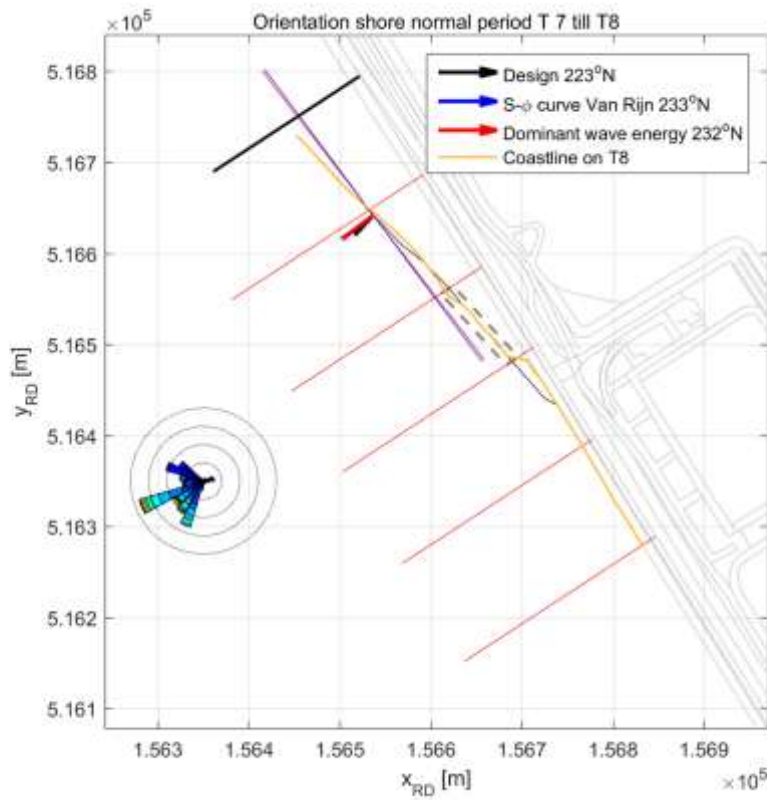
Orientation shore normal period T 7 till T8

$\times 10^5$

Design 223$^o$N
S-$\phi$ curve Van Rijn 233$^o$N
Dominant wave energy 232$^o$N
Coastline on T8

5.168
5.167
5.166
5.165
5.164
5.163
5.162
5.161

$y_{RD}$ [m]

1.563
1.564
1.565
1.566
1.567
1.568
1.569

$x_{RD}$ [m]

$\times 10^5$